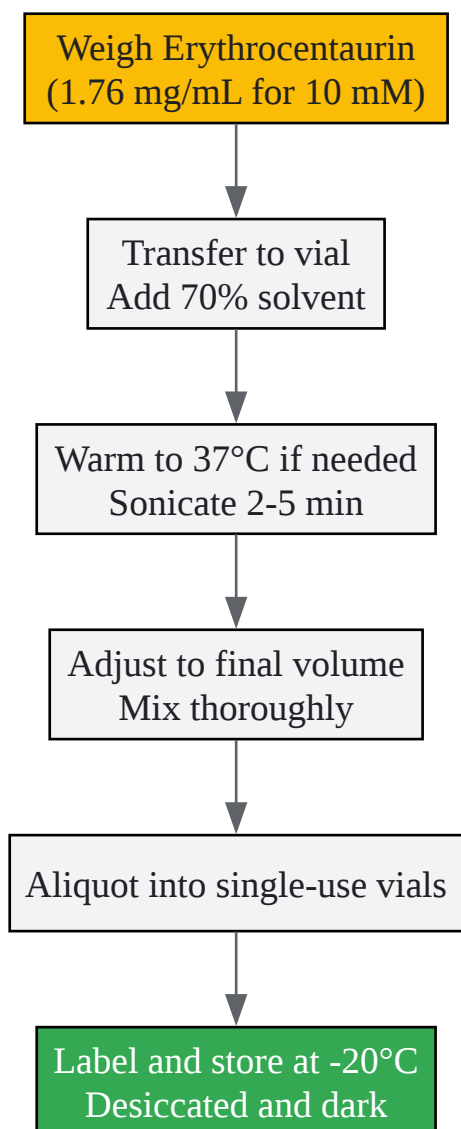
Weigh Erythrocentaurin
(1.76 mg/mL for 10 mM)

Transfer to vial
Add 70% solvent

Warm to 37°C if needed
Sonicate 2-5 min

Adjust to final volume
Mix thoroughly

Aliquot into single-use vials

Label and store at -20°C
Desiccated and dark